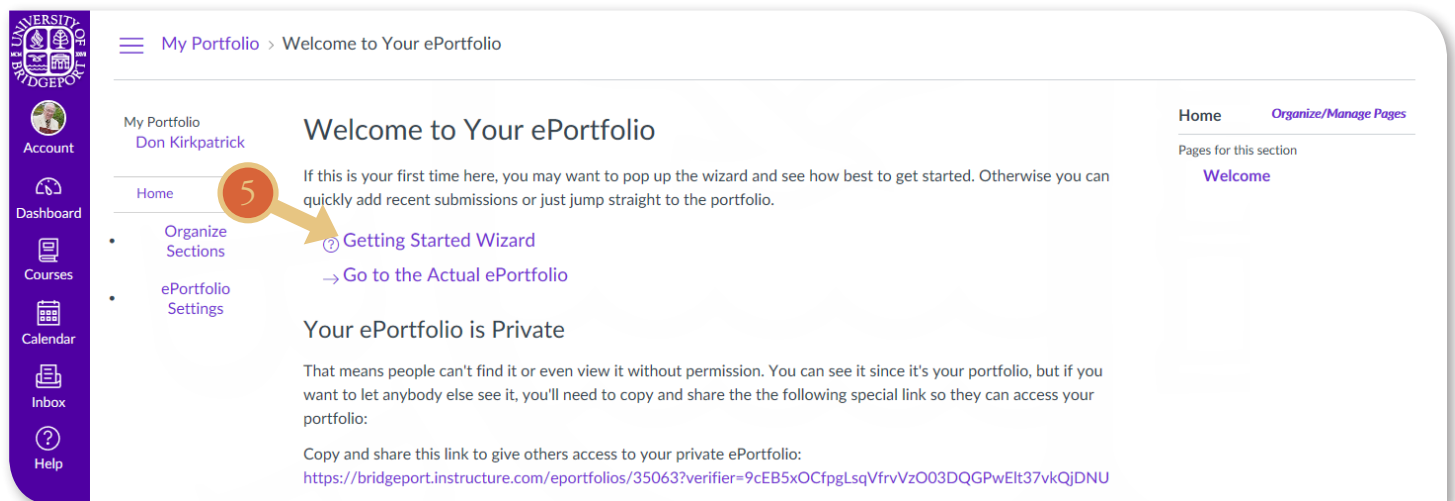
UNIVERSITY OF BRIDGEPORT

Account

Dashboard

Courses

Calendar

Inbox

Help

My Portfolio > Welcome to Your ePortfolio

My Portfolio
Don Kirkpatrick

Home

- Organize Sections
- ePortfolio Settings

5

Welcome to Your ePortfolio

If this is your first time here, you may want to pop up the wizard and see how best to get started. Otherwise you can quickly add recent submissions or just jump straight to the portfolio.

Getting Started Wizard

→ Go to the Actual ePortfolio

Your ePortfolio is Private

That means people can't find it or even view it without permission. You can see it since it's your portfolio, but if you want to let anybody else see it, you'll need to copy and share the the following special link so they can access your portfolio:

Copy and share this link to give others access to your private ePortfolio:
https://bridgeport.instructure.com/eportfolios/35063?verifier=9cEB5xOCfpgLsqVfrvVzO03DQGPwElt37vkQjDNU

Home
Organize/Manage Pages

Pages for this section

Welcome